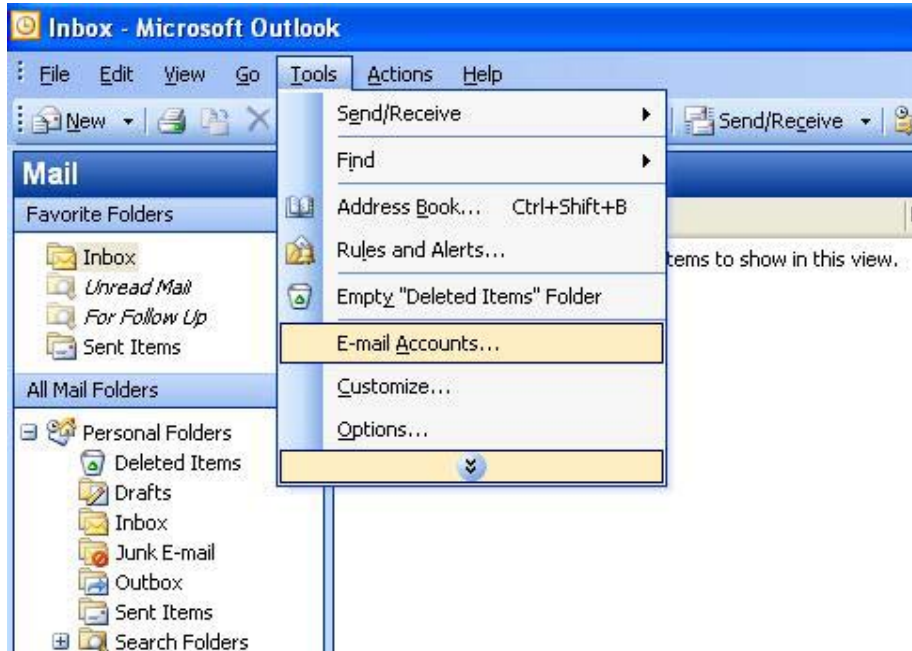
Inbox - Microsoft Outlook

File Edit View Go Tools Actions Help

New

Send/Receive

Mail

Favorite Folders

Inbox
Unread Mail
For Follow Up
Sent Items

All Mail Folders

Personal Folders
Deleted Items
Drafts
Inbox
Junk E-mail
Outbox
Sent Items
Search Folders

Send/Receive
Find
Address Book... Ctrl+Shift+B
Rules and Alerts...
Empty "Deleted Items" Folder
E-mail Accounts...
Customize...
Options...

tems to show in this view.